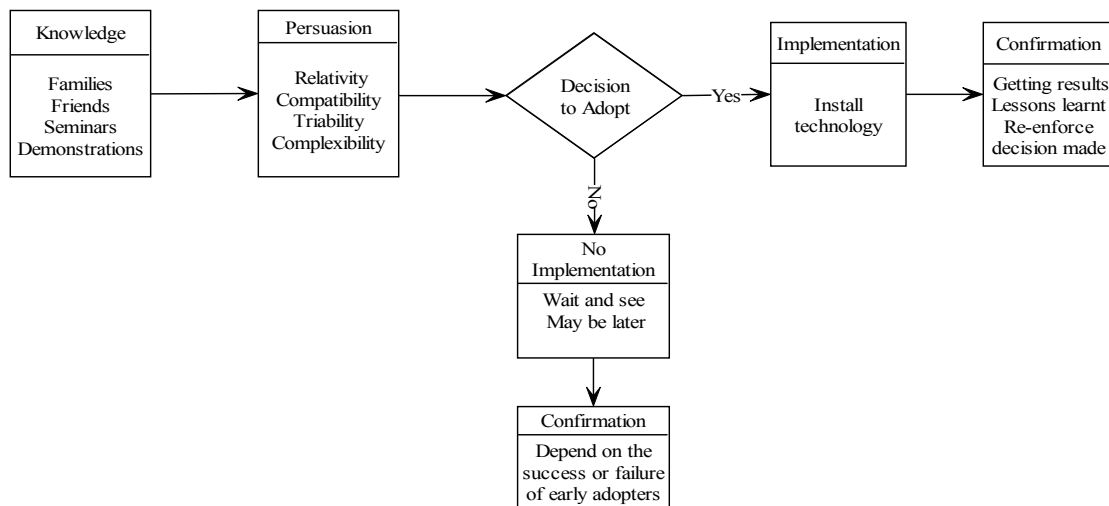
Knowledge

Families
Friends
Seminars
Demonstrations

Persuasion

Relativity
Compatibility
Triability
Complexibility

Decision to Adopt

Yes

Implementation

Install technology

Confirmation

Getting results
Lessons learnt
Re-enforce decision made

No

No Implementation

Wait and see
May be later

Confirmation

Depend on the success or failure of early adopters